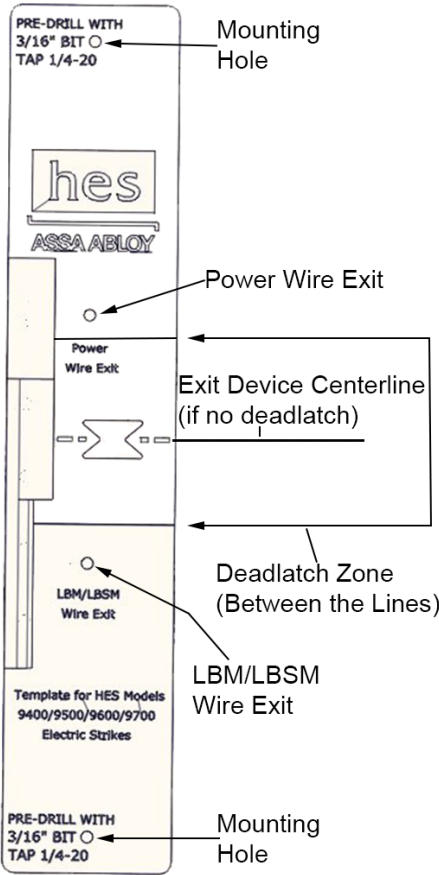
PRE-DRILL WITH
3/16" BIT
TAP 1/4-20

Mounting Hole

hes
ASSA ABLOY

Power Wire Exit

Power
Wire Exit

Exit Device Centerline
(if no deadlatch)

Deadlatch Zone
(Between the Lines)

LBM/LBSM
Wire Exit

LBM/LBSM
Wire Exit

Template for HES Models
9400/9500/9600/9700
Electric Strikes

PRE-DRILL WITH
3/16" BIT
TAP 1/4-20

Mounting Hole